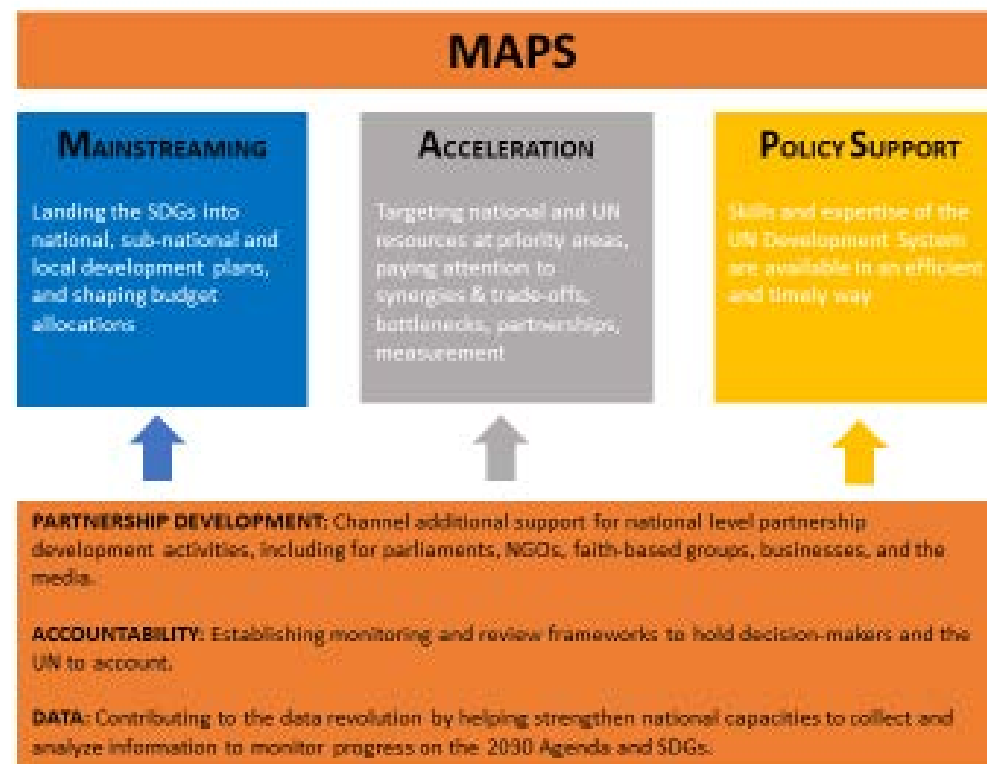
MAPS

MAINSTREAMING

Landing the SDGs into national, sub-national and local development plans, and shaping budget allocations

ACCELERATION

Targeting national and UN resources at priority areas, paying attention to synergies & trade-offs, bottlenecks, partnerships, measurement

POLICY SUPPORT

Skills and expertise of the UN Development System are available in an efficient and timely way

PARTNERSHIP DEVELOPMENT: Channel additional support for national level partnership development activities, including for parliaments, NGOs, faith-based groups, businesses, and the media.

ACCOUNTABILITY: Establishing monitoring and review frameworks to hold decision-makers and the UN to account.

DATA: Contributing to the data revolution by helping strengthen national capacities to collect and analyze information to monitor progress on the 2030 Agenda and SDGs.